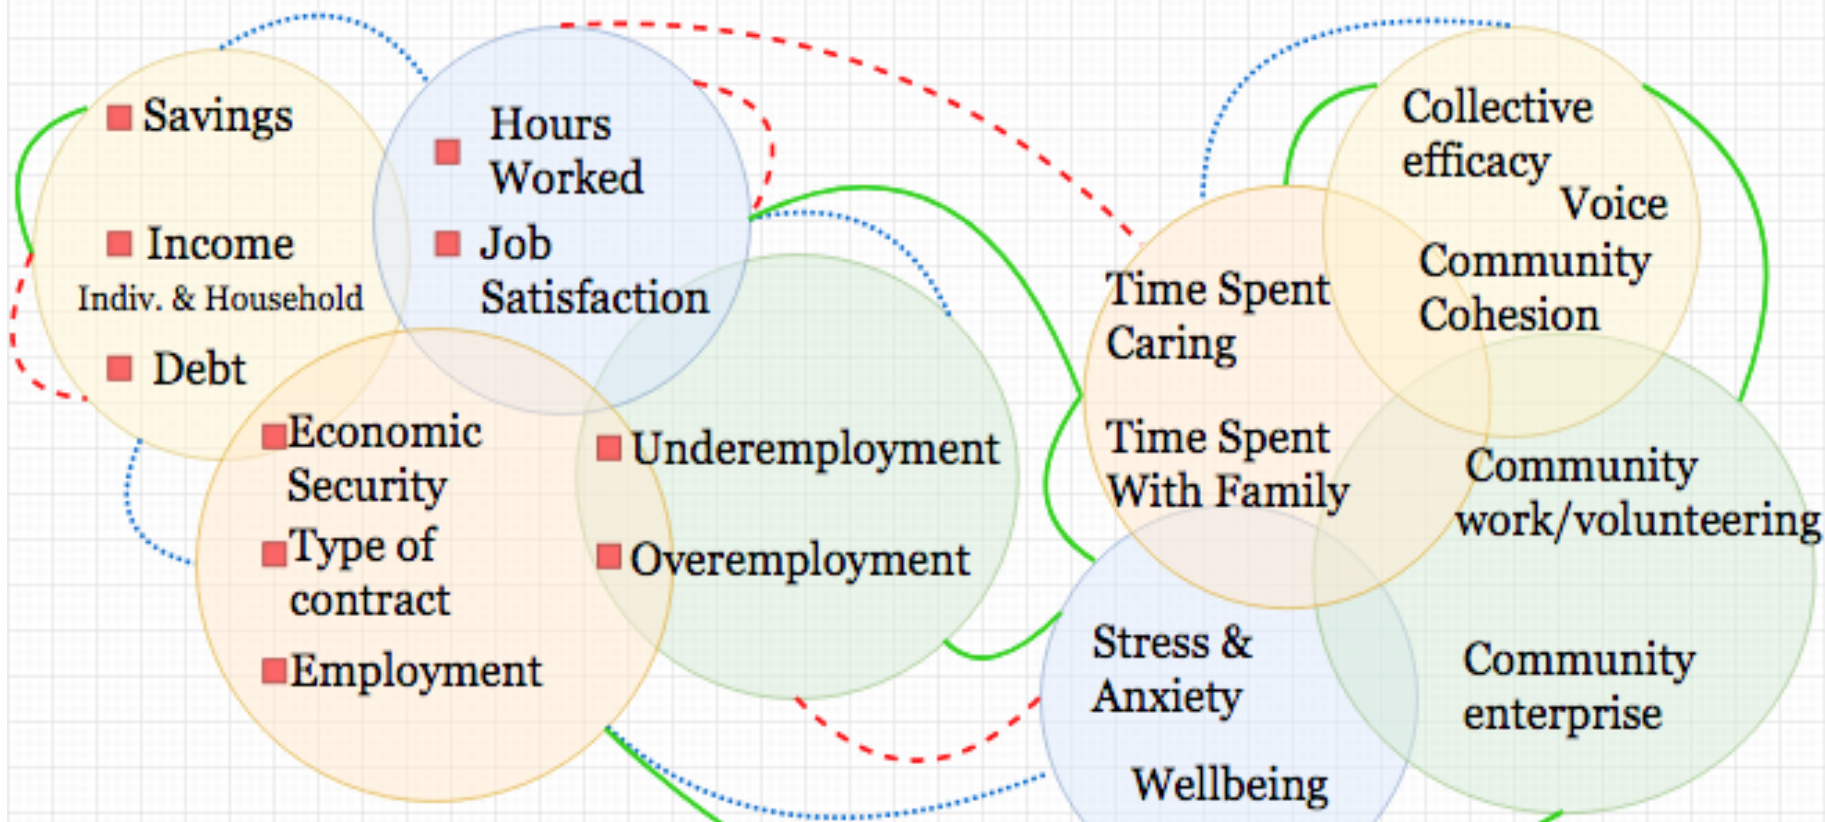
Savings

Income
Indiv. & Household

Debt

Hours Worked

Job Satisfaction

Economic Security

Type of contract

Employment

Underemployment

Overemployment

Time Spent Caring

Time Spent With Family

Collective efficacy

Voice

Community Cohesion

Community work/volunteering

Stress & Anxiety

Wellbeing

Community enterprise